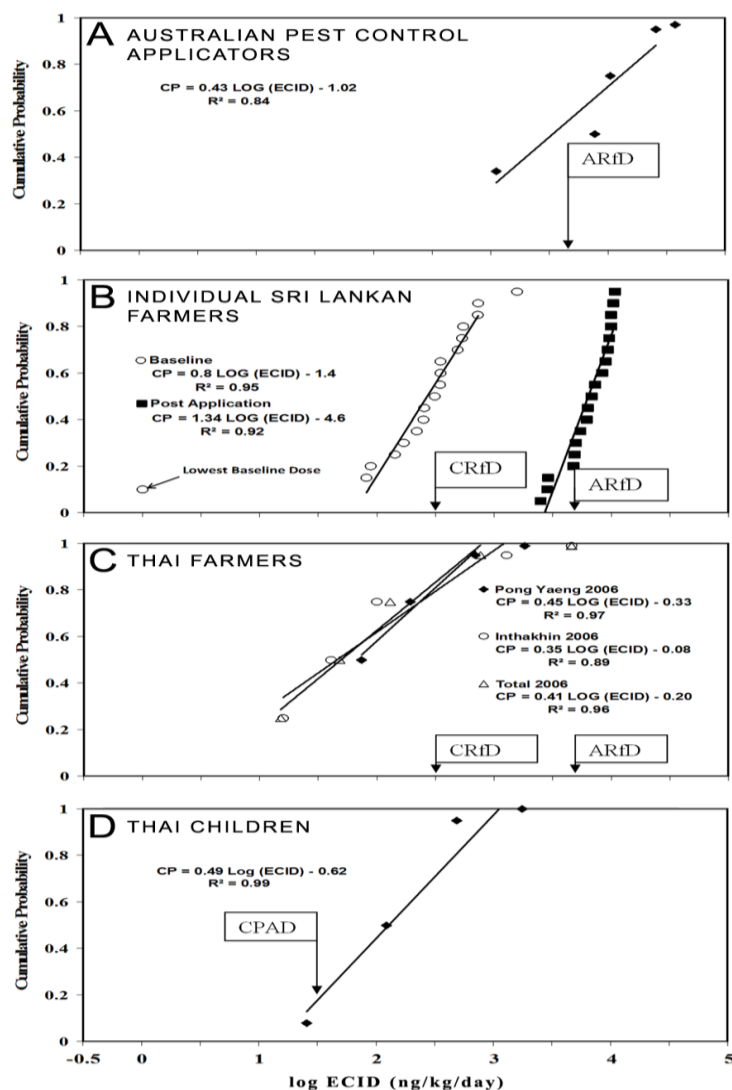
A AUSTRALIAN PEST CONTROL APPLICATORS

CP = 0.43 LOG (ECID) - 1.02
R² = 0.84

ARfD

Cumulative Probability

1
0.8
0.6
0.4
0.2
0

B INDIVIDUAL SRI LANKAN FARMERS

Baseline
CP = 0.8 LOG (ECID) - 1.4
R² = 0.95

Post Application
CP = 1.34 LOG (ECID) - 4.6
R² = 0.92

Lowest Baseline Dose

CRfD

ARfD

Cumulative Probability

1
0.8
0.6
0.4
0.2
0

C THAI FARMERS

Pong Yaeng 2006
CP = 0.45 LOG (ECID) - 0.33
R² = 0.97

Inthakhin 2006
CP = 0.35 LOG (ECID) - 0.08
R² = 0.89

Total 2006
CP = 0.41 LOG (ECID) - 0.20
R² = 0.96

CRfD

ARfD

Cumulative Probability

1
0.8
0.6
0.4
0.2
0

D THAI CHILDREN

CP = 0.49 Log (ECID) - 0.62
R² = 0.99

CPAD

Cumulative Probability

1
0.8
0.6
0.4
0.2
0

-0.5 0 0.5 1 1.5 2 2.5 3 3.5 4 4.5 5

log ECID (ng/kg/day)